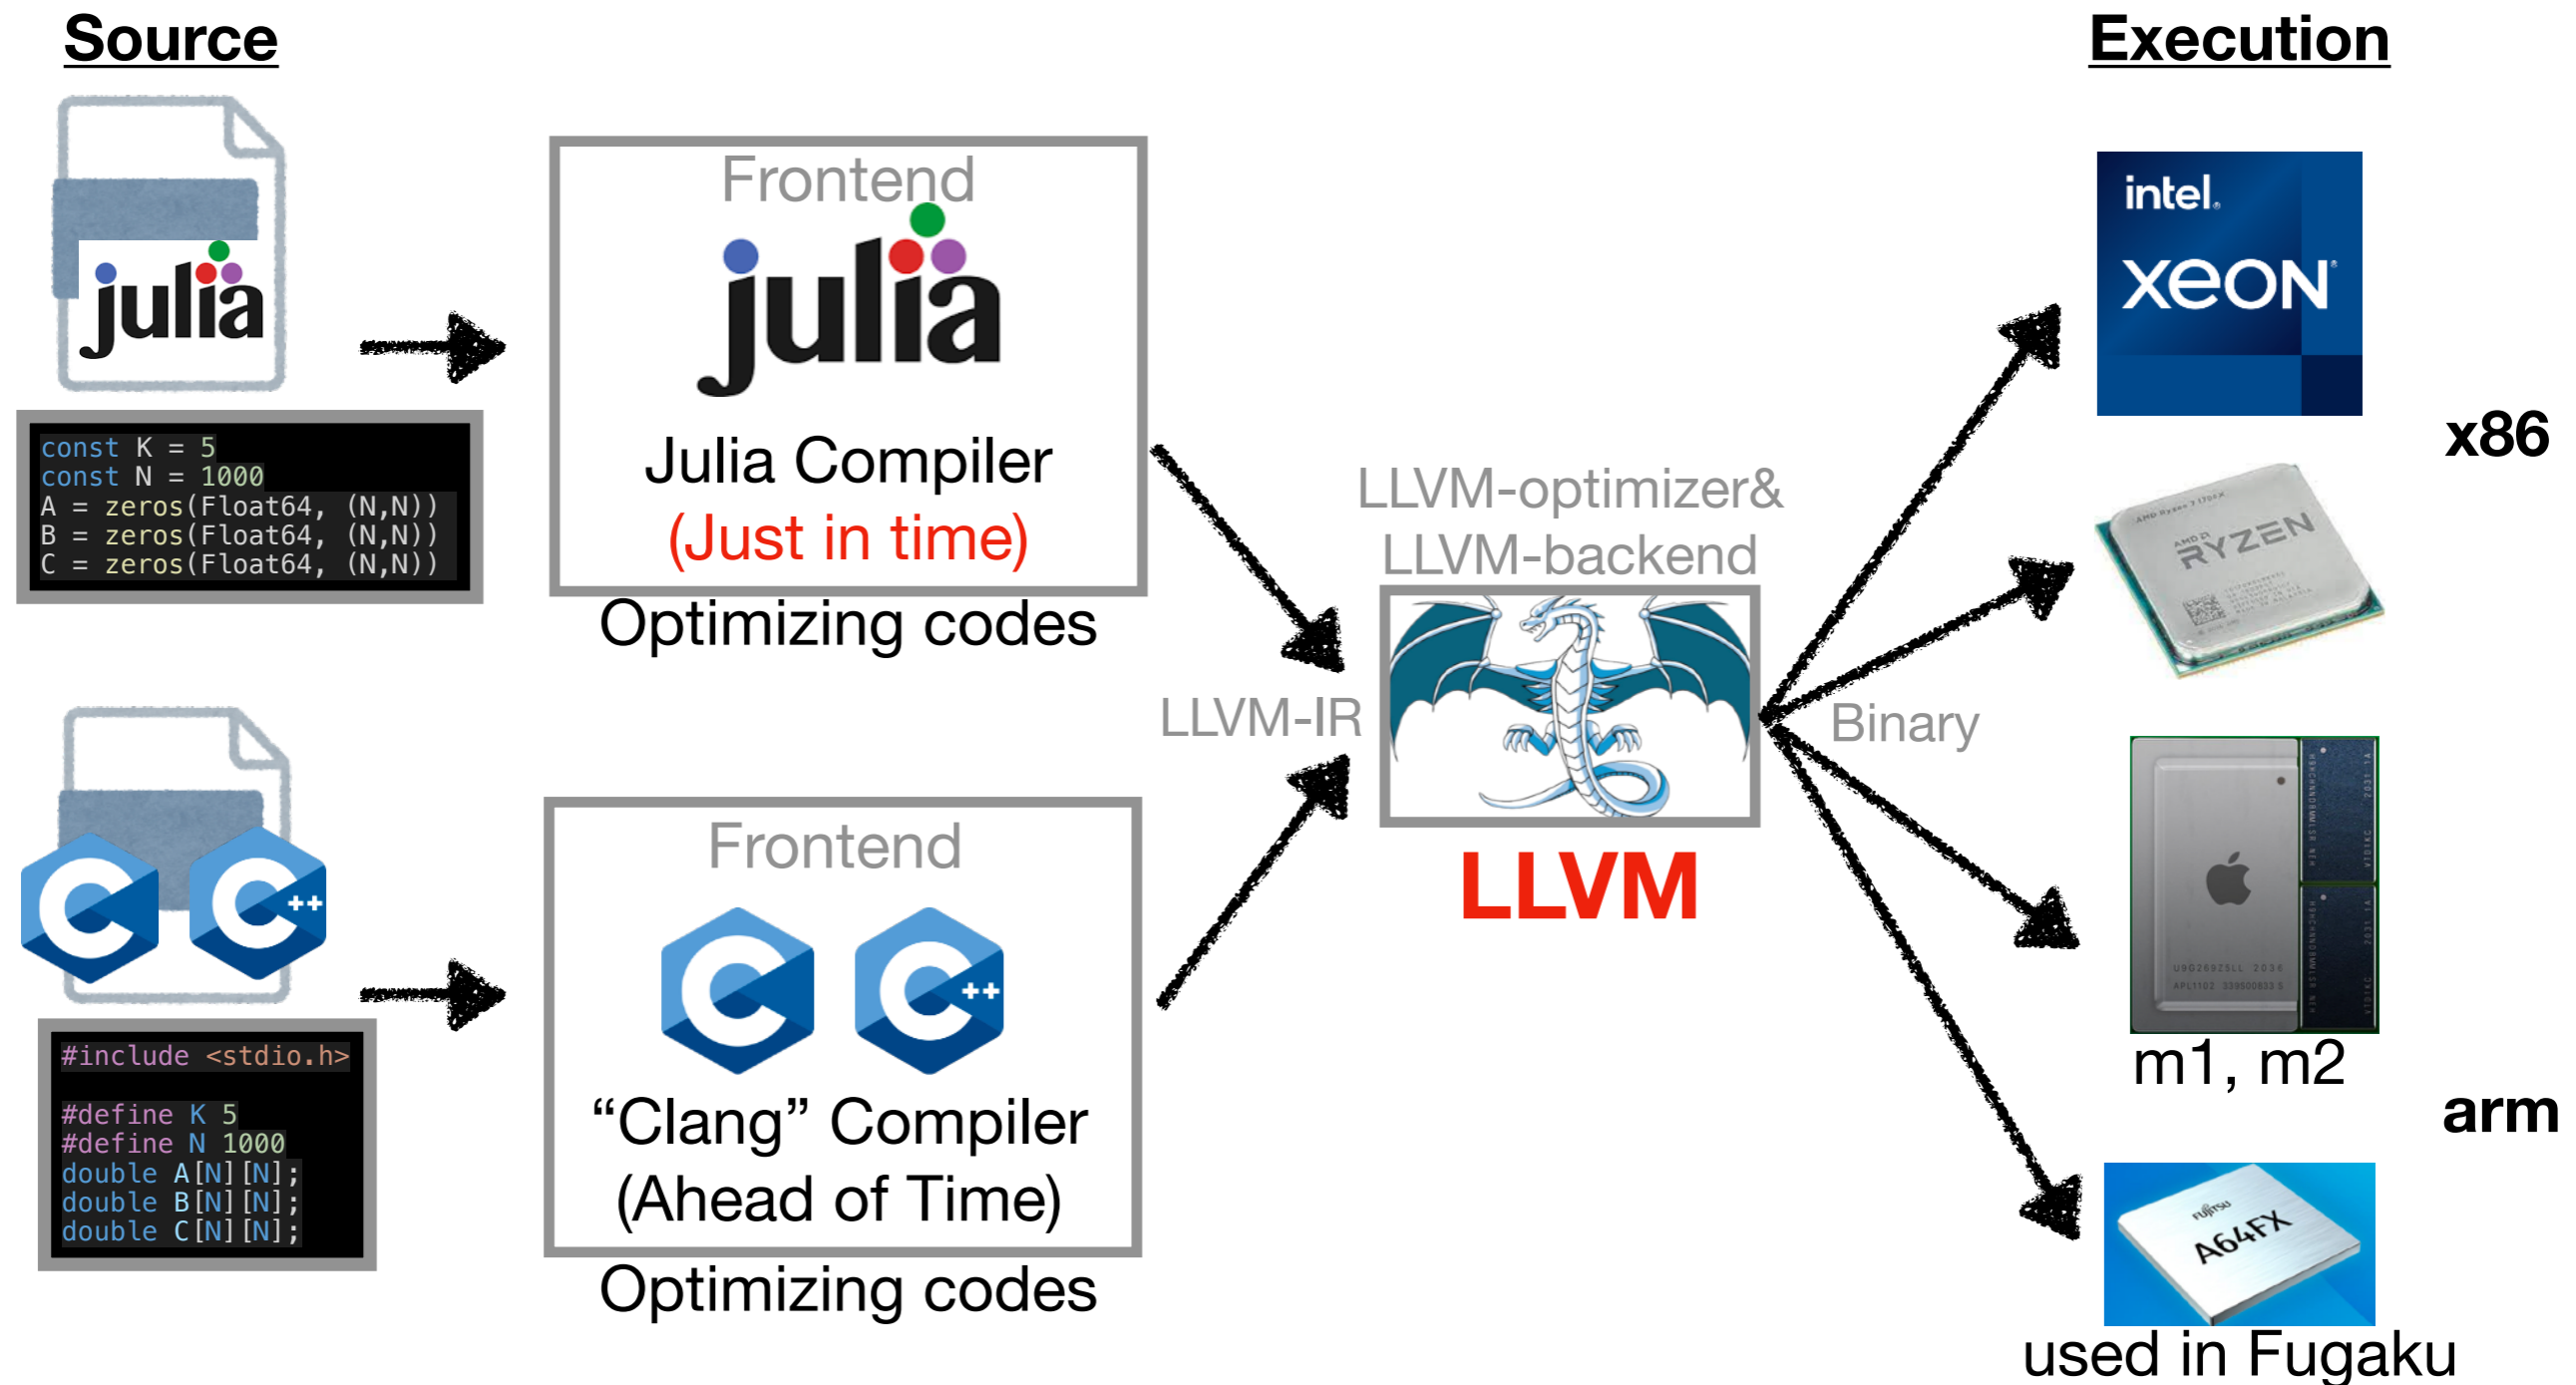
Source

Execution

julia

const K = 5
const N = 1000
A = zeros(Float64, (N,N))
B = zeros(Float64, (N,N))
C = zeros(Float64, (N,N))

Frontend

julia

Julia Compiler
(Just in time)

Optimizing codes

intel.
xeon

x86

AMD RYZEN

LLVM-optimizer&
LLVM-backend

LLVM-IR

Binary

LLVM

m1, m2

arm

#include <stdio.h>

#define K 5
#define N 1000
double A[N][N];
double B[N][N];
double C[N][N];

Frontend

"Clang" Compiler
(Ahead of Time)

Optimizing codes

FUJITSU
A64FX

used in Fugaku